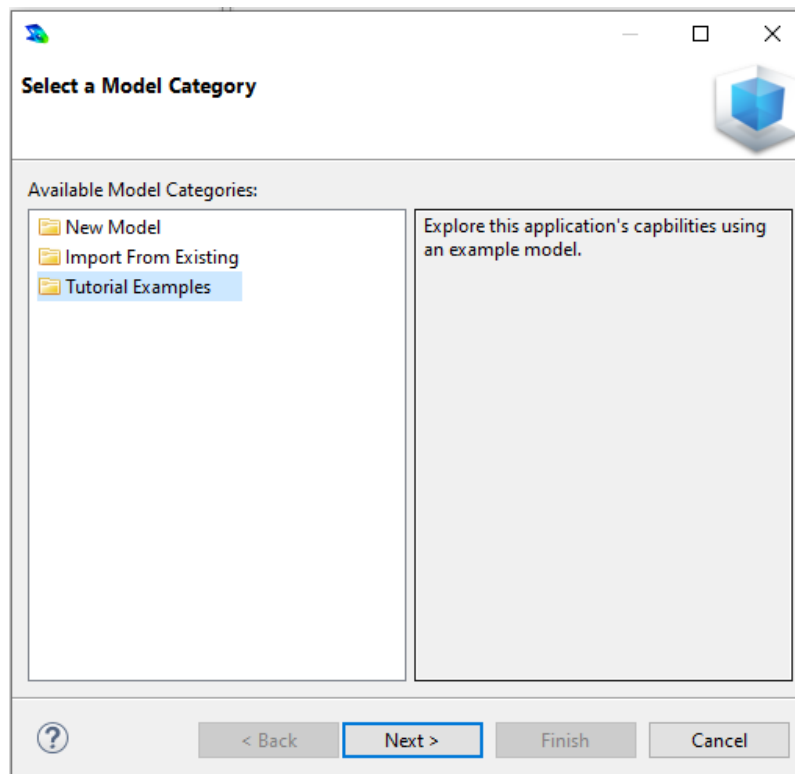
Select a Model Category

Available Model Categories:

New Model
Import From Existing
Tutorial Examples

Explore this application's capbilities using an example model.

?

< Back

Next >

Finish

Cancel